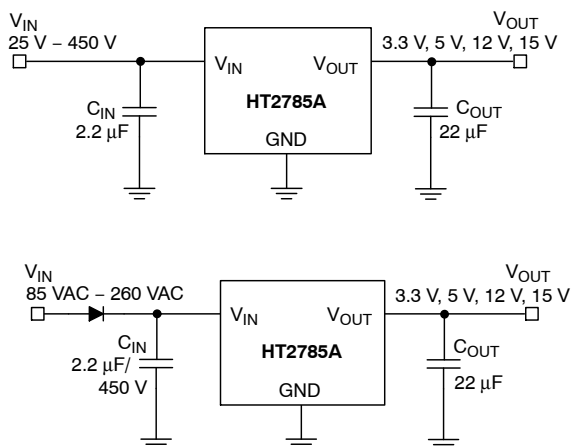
$V_{IN}$
25 V – 450 V

$V_{IN}$
$V_{OUT}$
HT2785A
GND

$V_{OUT}$
3.3 V, 5 V, 12 V, 15 V

$C_{IN}$
2.2 µF

$C_{OUT}$
22 µF

$V_{IN}$
85 VAC – 260 VAC

$C_{IN}$
2.2 µF/
450 V

$V_{IN}$
$V_{OUT}$
HT2785A
GND

$V_{OUT}$
3.3 V, 5 V, 12 V, 15 V

$C_{OUT}$
22 µF